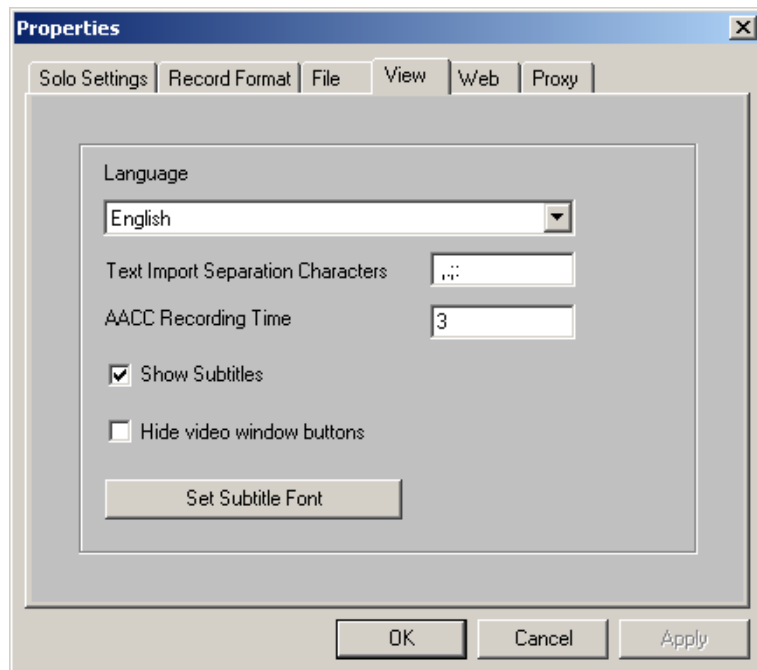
Properties

Solo Settings | Record Format | File | View | Web | Proxy

Language

English

Text Import Separation Characters ,.;:

AACC Recording Time 3

Show Subtitles

Hide video window buttons

Set Subtitle Font

OK Cancel Apply